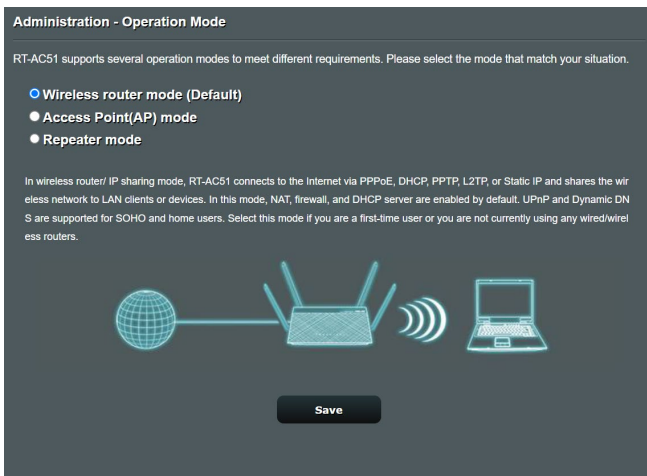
Administration - Operation Mode

RT-AC51 supports several operation modes to meet different requirements. Please select the mode that match your situation.

Wireless router mode (Default)
Access Point(AP) mode
Repeater mode

In wireless router/ IP sharing mode, RT-AC51 connects to the Internet via PPPoE, DHCP, PPTP, L2TP, or Static IP and shares the wireless network to LAN clients or devices. In this mode, NAT, firewall, and DHCP server are enabled by default. UPnP and Dynamic DNS are supported for SOHO and home users. Select this mode if you are a first-time user or you are not currently using any wired/wireless routers.

Save